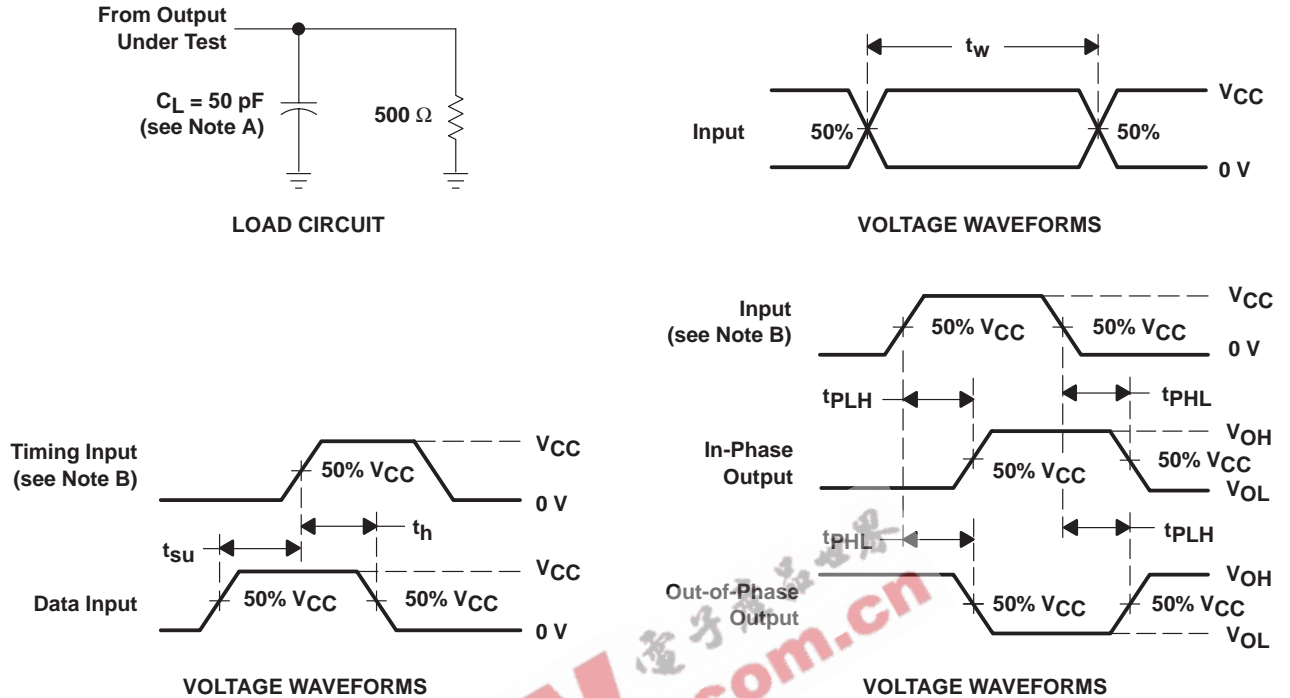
From Output Under Test

$C_L$ = 50 pF (see Note A)

500 Ω

LOAD CIRCUIT

$t_w$

$V_{CC}$

Input 50% 50%

0 V

VOLTAGE WAVEFORMS

Timing Input (see Note B)

50% $V_{CC}$

$V_{CC}$

0 V

$t_{su}$

$t_h$

Data Input

50% $V_{CC}$

50% $V_{CC}$

$V_{CC}$

0 V

VOLTAGE WAVEFORMS

Input (see Note B)

50% $V_{CC}$

50% $V_{CC}$

$V_{CC}$

0 V

$t_{PLH}$

$t_{PHL}$

In-Phase Output

50% $V_{CC}$

50% $V_{CC}$

$V_{OH}$

$V_{OL}$

$t_{PHL}$

$t_{PLH}$

Out-of-Phase Output

50% $V_{CC}$

50% $V_{CC}$

$V_{OH}$

$V_{OL}$

VOLTAGE WAVEFORMS

电子产品世界 .com.cn